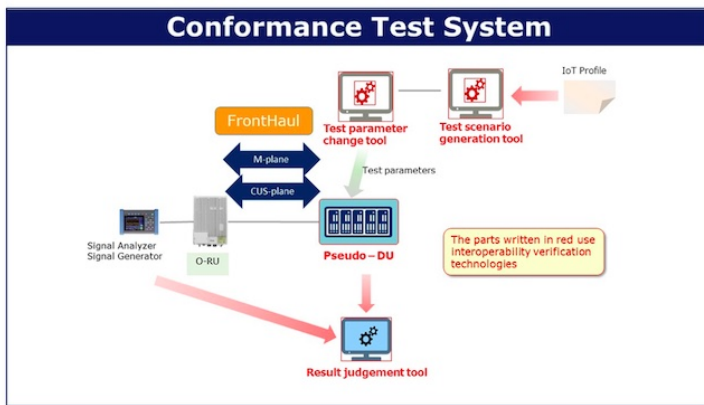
Conformance Test System

IoT Profile

Test parameter change tool

Test scenario generation tool

FrontHaul

M-plane

CUS-plane

Test parameters

Signal Analyzer
Signal Generator

O-RU

Pseudo – DU

The parts written in red use interoperability verification technologies

Result judgement tool